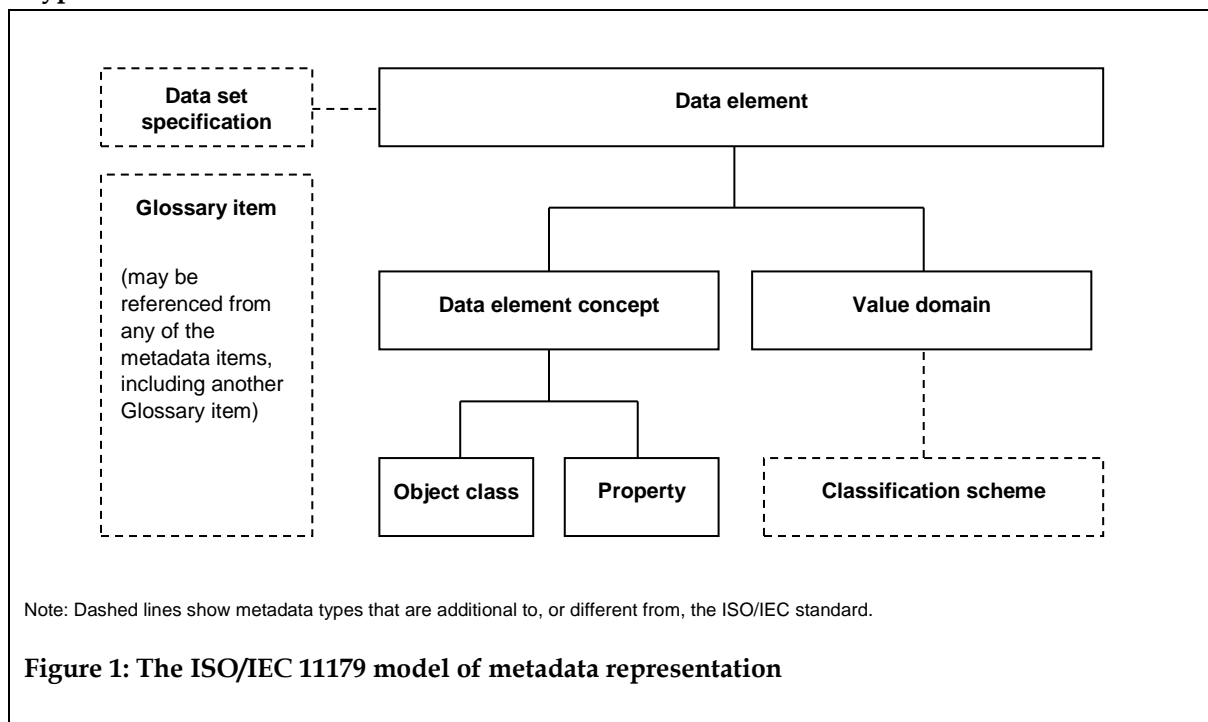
Data set specification

Data element

Glossary item

(may be referenced from any of the metadata items, including another Glossary item)

Data element concept

Value domain

Object class

Property

Classification scheme

Note: Dashed lines show metadata types that are additional to, or different from, the ISO/IEC standard.

Figure 1: The ISO/IEC 11179 model of metadata representation